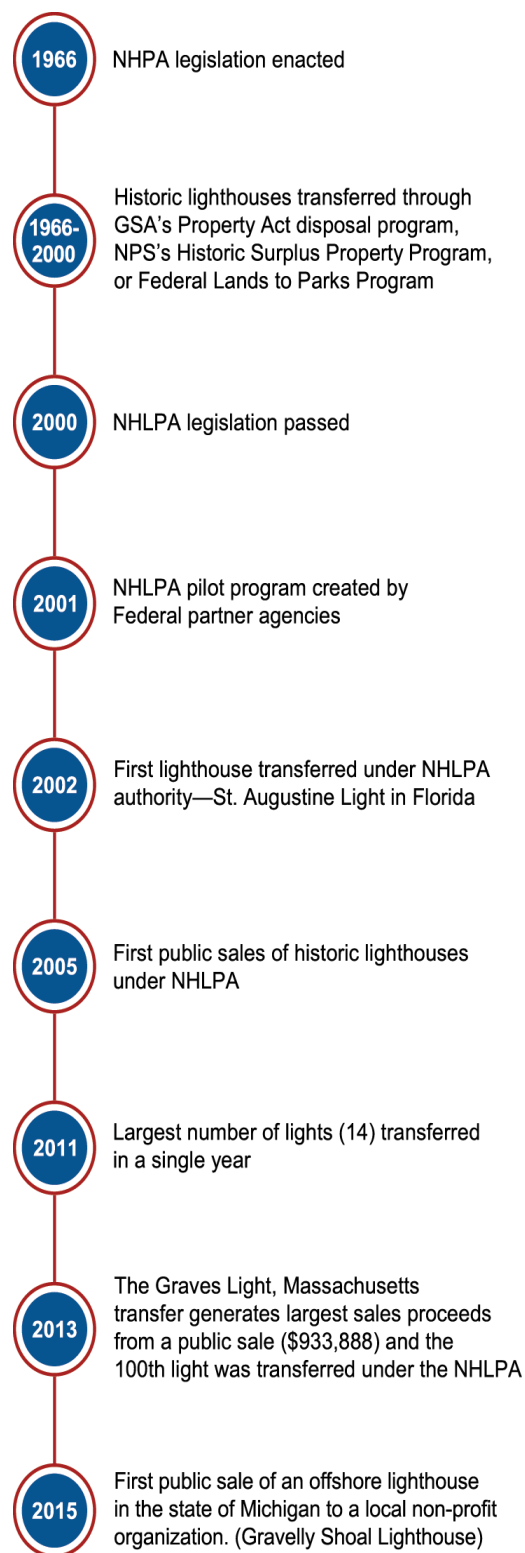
1966 NHPA legislation enacted

1966-2000 Historic lighthouses transferred through GSA's Property Act disposal program, NPS's Historic Surplus Property Program, or Federal Lands to Parks Program

2000 NHLPA legislation passed

2001 NHLPA pilot program created by Federal partner agencies

2002 First lighthouse transferred under NHLPA authority—St. Augustine Light in Florida

2005 First public sales of historic lighthouses under NHLPA

2011 Largest number of lights (14) transferred in a single year

2013 The Graves Light, Massachusetts transfer generates largest sales proceeds from a public sale ($933,888) and the 100th light was transferred under the NHLPA

2015 First public sale of an offshore lighthouse in the state of Michigan to a local non-profit organization. (Gravelly Shoal Lighthouse)